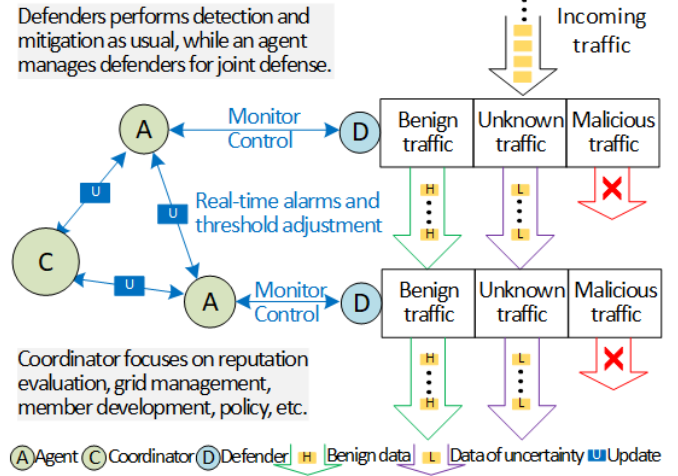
Defenders performs detection and mitigation as usual, while an agent manages defenders for joint defense.

Incoming traffic

A

Monitor
Control

D

| Benign traffic | Unknown traffic | Malicious traffic |
|---|---|---|

U

U

H
H

L
L

Real-time alarms and threshold adjustment

C

U

A

Monitor
Control

D

| Benign traffic | Unknown traffic | Malicious traffic |
|---|---|---|

Coordinator focuses on reputation evaluation, grid management, member development, policy, etc.

H
H

L
L

A Agent C Coordinator D Defender H Benign data L Data of uncertainty U Update